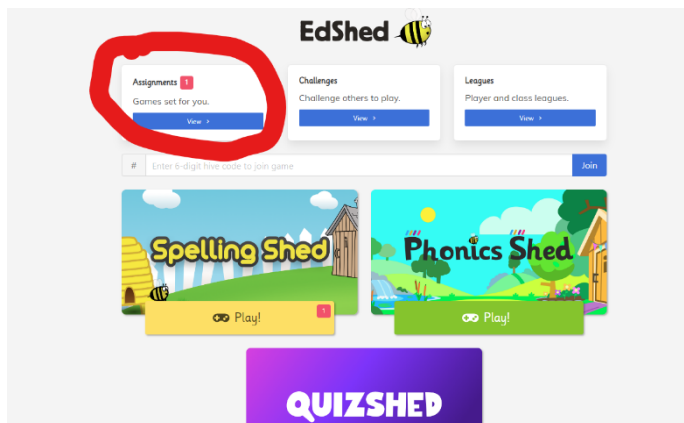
EdShed

Assignments 1
Games set for you.
View >

Challenges
Challenge others to play.
View >

Leagues
Player and class leagues.
View >

#
Enter 6-digit hive code to join game
Join

Spelling Shed
Play! 1

Phonics Shed
Play!

QUIZSHED